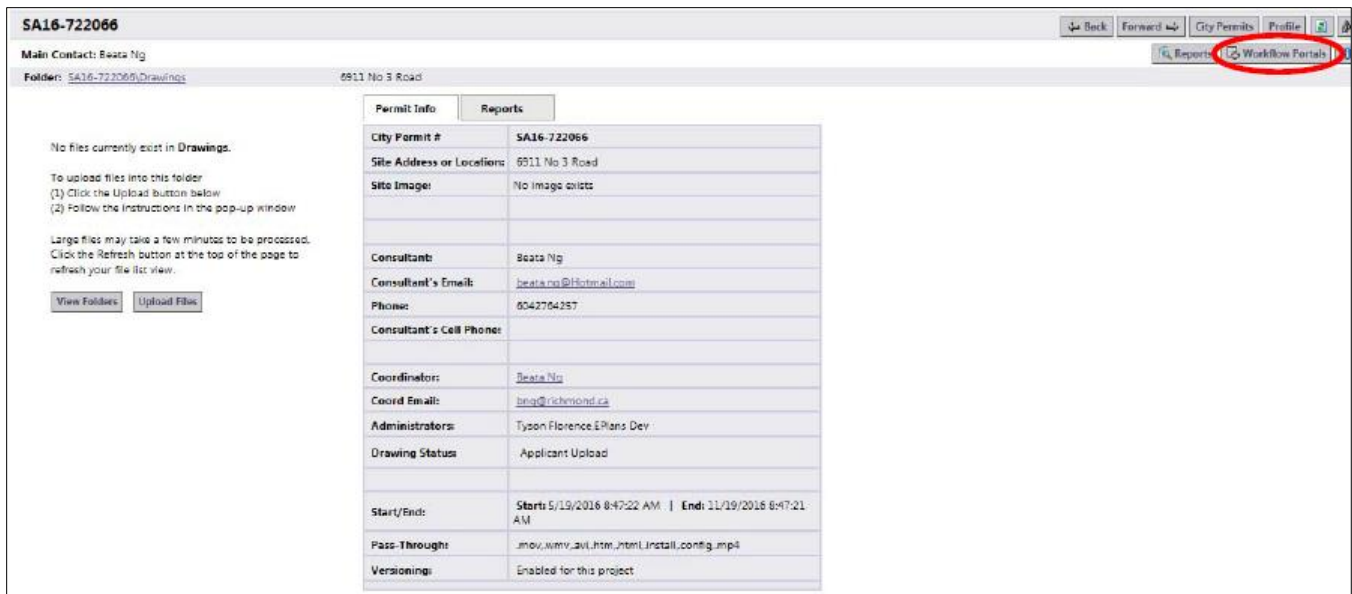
SA16-722066

Back | Forward | City Permits | Profile

Main Contact: Beata Ng

Reports | Workflow Portals

Folder: SA16-722066\Drawings

6911 No 3 Road

No files currently exist in Drawings.

To upload files into this folder
(1) Click the Upload button below
(2) Follow the instructions in the pop-up window

Large files may take a few minutes to be processed. Click the Refresh button at the top of the page to refresh your file list view.

View Folders | Upload Files

Permit Info | Reports

| City Permit # | SA16-722066 |
|---|---|
| Site Address or Location: | 6911 No 3 Road |
| Site Image: | No image exists |
| | |
| | |
| Consultant: | Beata Ng |
| Consultant's Email: | beata.ng@Hotmail.com |
| Phone: | 6042764257 |
| Consultant's Cell Phone: | |
| | |
| Coordinator: | Beata Ng |
| Coord Email: | bng@richmond.ca |
| Administrators: | Tyson Florence.EPlans Dev |
| Drawing Status: | Applicant Upload |
| | |
| Start/End: | Start: 5/19/2016 8:47:22 AM \| End: 11/19/2016 8:47:21 AM |
| Pass-Through: | .mov,.wmv,.avi,.htm,.html,.install,.config,.mp4 |
| Versioning: | Enabled for this project |